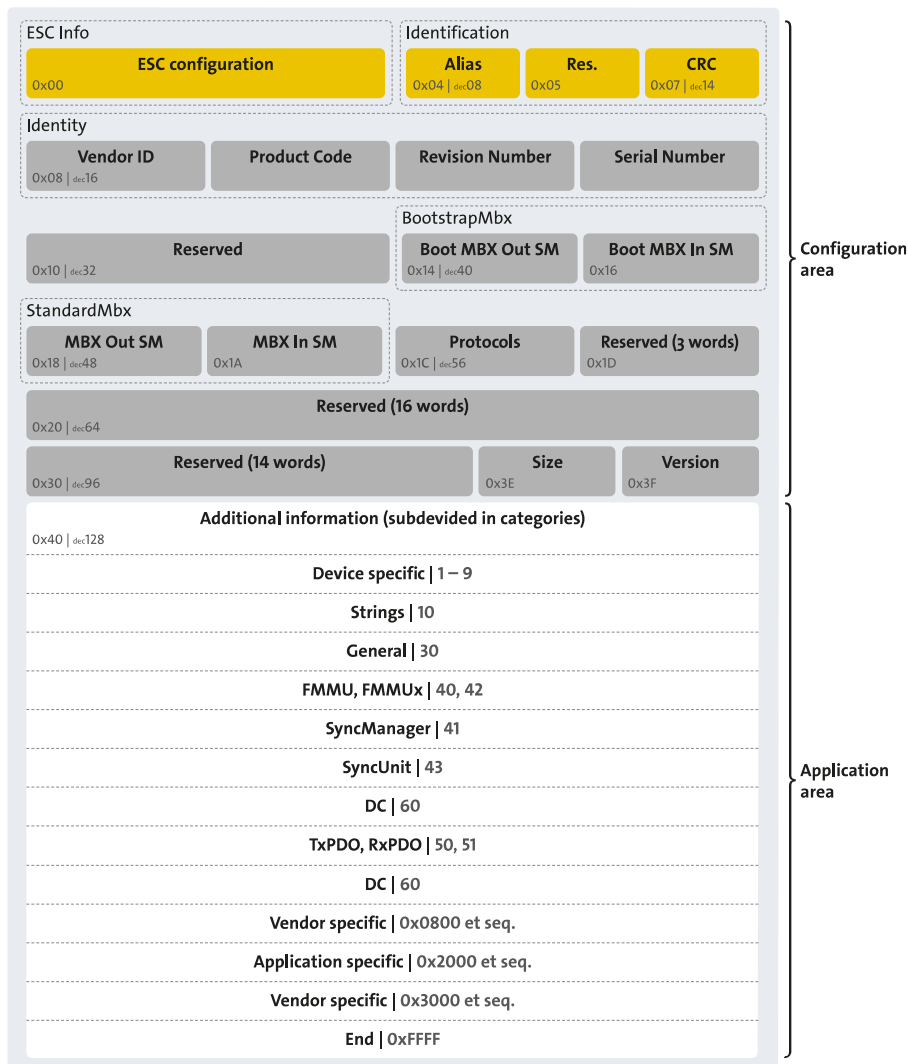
ESC Info

ESC configuration
0x00

Identification

Alias
0x04 | dec08

Res.
0x05

CRC
0x07 | dec14

Identity

Vendor ID
0x08 | dec16

Product Code

Revision Number

Serial Number

BootstrapMbx

Reserved
0x10 | dec32

Boot MBX Out SM
0x14 | dec40

Boot MBX In SM
0x16

StandardMbx

MBX Out SM
0x18 | dec48

MBX In SM
0x1A

Protocols
0x1C | dec56

Reserved (3 words)
0x1D

Reserved (16 words)
0x20 | dec64

Reserved (14 words)
0x30 | dec96

Size
0x3E

Version
0x3F

Configuration area

Additional information (subdevided in categories)
0x40 | dec128

Device specific | 1 – 9

Strings | 10

General | 30

FMMU, FMMUx | 40, 42

SyncManager | 41

SyncUnit | 43

DC | 60

TxPDO, RxPDO | 50, 51

DC | 60

Vendor specific | 0x0800 et seq.

Application specific | 0x2000 et seq.

Vendor specific | 0x3000 et seq.

End | 0xFFFF

Application area